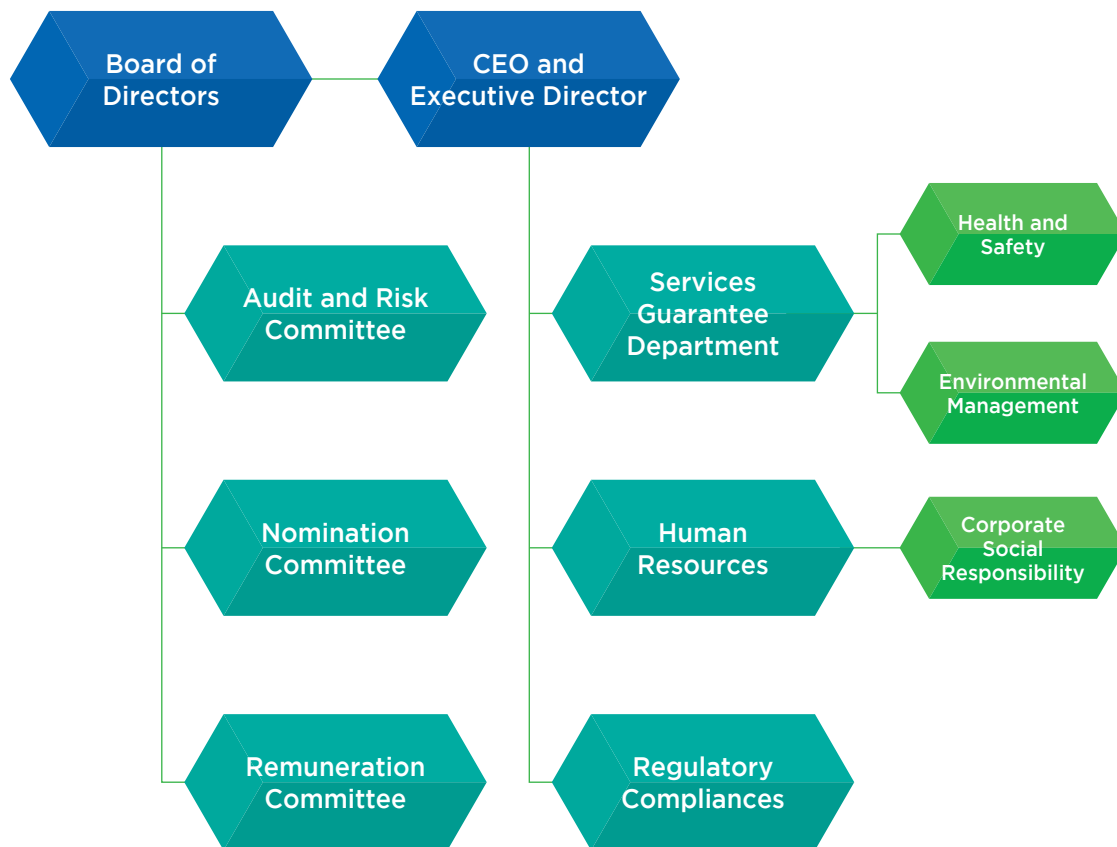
Board of Directors

CEO and Executive Director

Audit and Risk Committee

Nomination Committee

Remuneration Committee

Services Guarantee Department

Health and Safety

Environmental Management

Human Resources

Corporate Social Responsibility

Regulatory Compliances